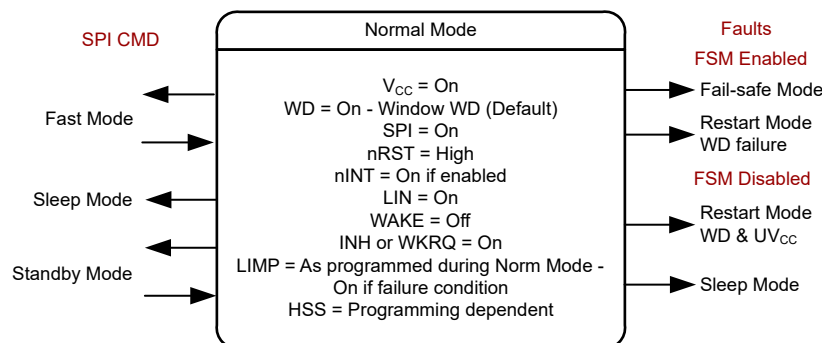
SPI CMD

Fast Mode

Sleep Mode

Standby Mode

Normal Mode

$V_{CC}$ = On
WD = On - Window WD (Default)
SPI = On
nRST = High
nINT = On if enabled
LIN = On
WAKE = Off
INH or WKRQ = On
LIMP = As programmed during Norm Mode - On if failure condition
HSS = Programming dependent

Faults

FSM Enabled

Fail-safe Mode

Restart Mode
WD failure

FSM Disabled

Restart Mode
WD & $UV_{CC}$

Sleep Mode